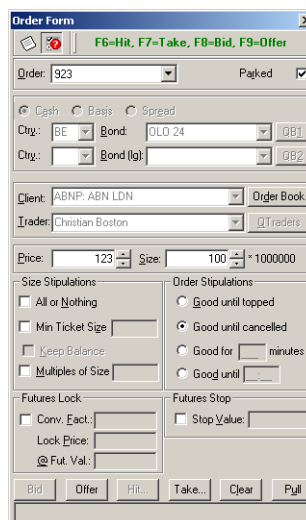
Order Form

F6=Hit, F7=Take, F8=Bid, F9=Offer

Order: 923

Parked

Cash Basis Spread

Ctry.: BE Bond: OLO 24 QB1

Ctry.: Bond (lg): QB2

Client: ABNP: ABN LDN Order Book

Trader: Christian Boston QTraders

Price: 123 Size: 100 * 1000000

Size Stipulations

All or Nothing

Min Ticket Size

Keep Balance

Multiples of Size

Order Stipulations

Good until topped

Good until cancelled

Good for minutes

Good until

Futures Lock

Conv. Fact.:

Lock Price:

@ Fut. Val.:

Futures Stop

Stop Value:

Bid Offer Hit... Take... Clear Pull